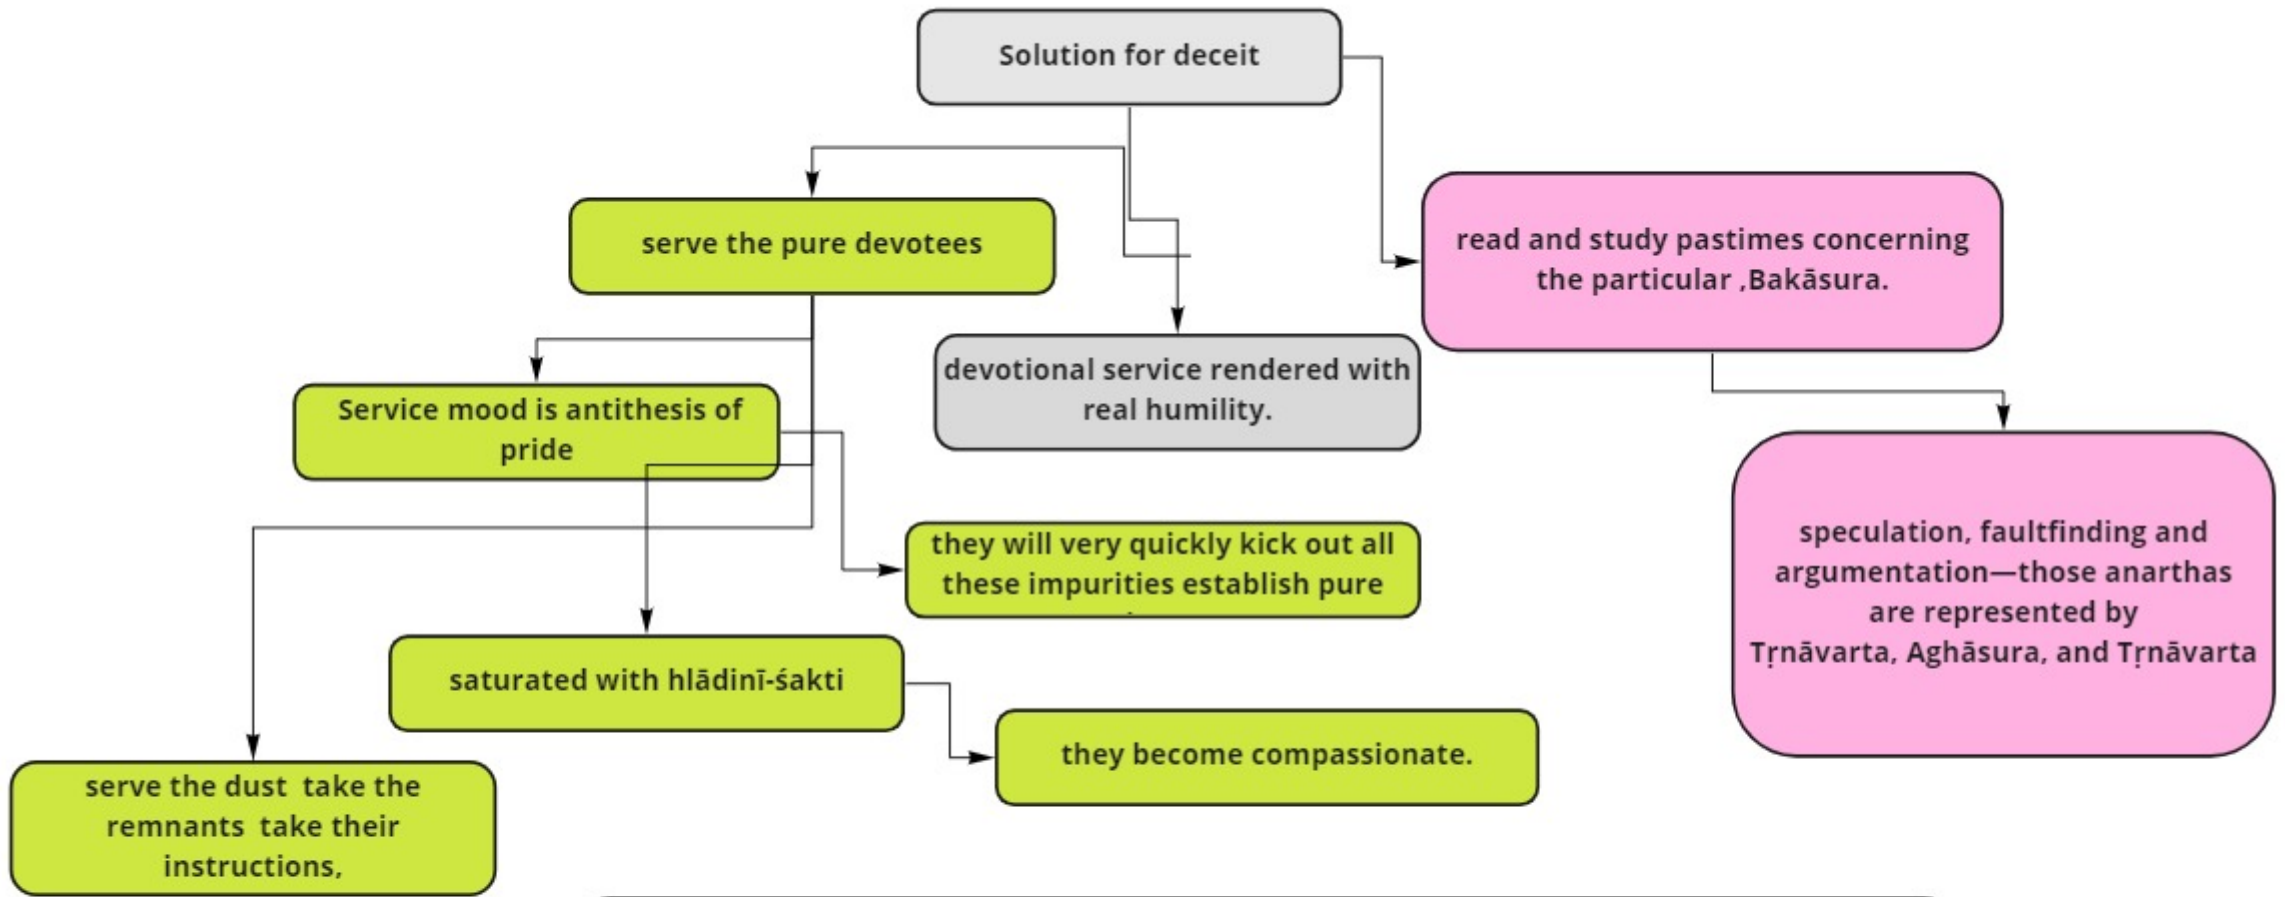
Solution for deceit

serve the pure devotees

devotional service rendered with real humility.

read and study pastimes concerning the particular ,Bakāsura.

Service mood is antithesis of pride

they will very quickly kick out all these impurities establish pure

speculation, faultfinding and argumentation—those anarthas are represented by Tṛṇāvarta, Aghāsura, and Tṛṇāvarta

saturated with hlādinī-śakti

they become compassionate.

serve the dust take the remnants take their instructions,